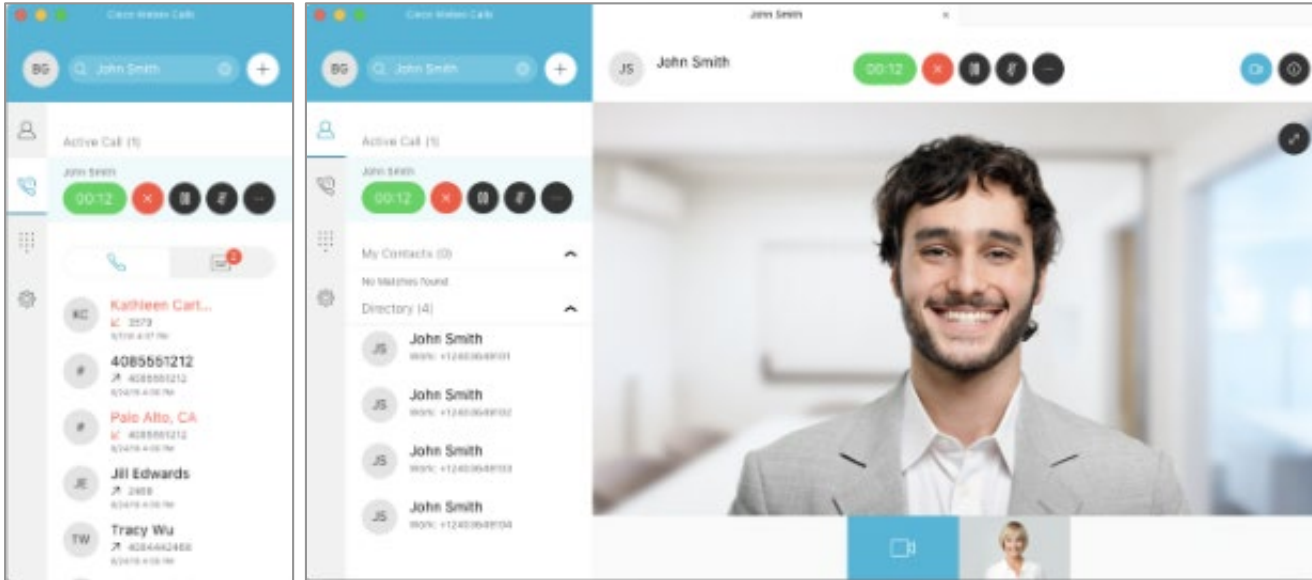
Cisco Webex Calls

BG
John Smith

Active Call (1)
John Smith
00:12

KC
Kathleen Cart...
3573
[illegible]

#
4085551212
4085551212
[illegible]

#
Palo Alto, CA
4085551212
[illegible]

JE
Jill Edwards
2468
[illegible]

TW
Tracy Wu
4084442468
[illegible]

Cisco Webex Calls

BG
John Smith

Active Call (1)
John Smith
00:12

My Contacts (0)
No Matches Found
Directory (4)

JS
John Smith
Work: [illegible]

JS
John Smith
Work: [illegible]

JS
John Smith
Work: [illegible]

JS
John Smith
Work: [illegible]

John Smith

JS
John Smith
00:12